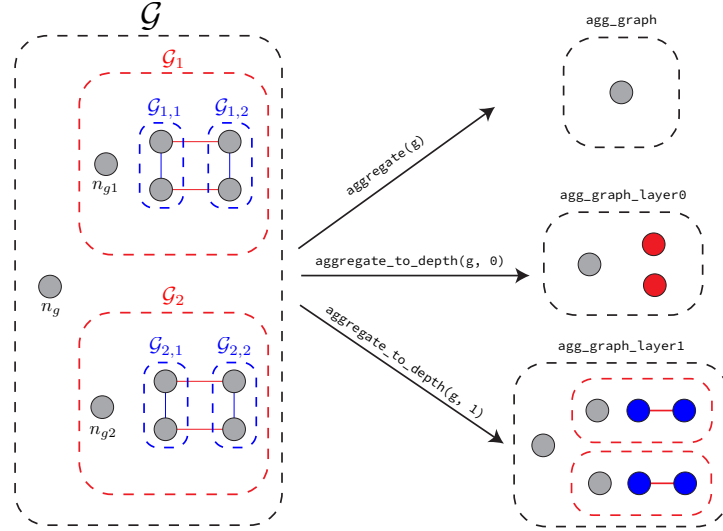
$\mathcal{G}$

$\mathcal{G}_1$

$\mathcal{G}_{1,1}$ $\mathcal{G}_{1,2}$

$n_{g1}$

$n_g$

$\mathcal{G}_2$

$\mathcal{G}_{2,1}$ $\mathcal{G}_{2,2}$

$n_{g2}$

aggregate(g)

aggregate_to_depth(g, 0)

aggregate_to_depth(g, 1)

agg_graph

agg_graph_layer0

agg_graph_layer1